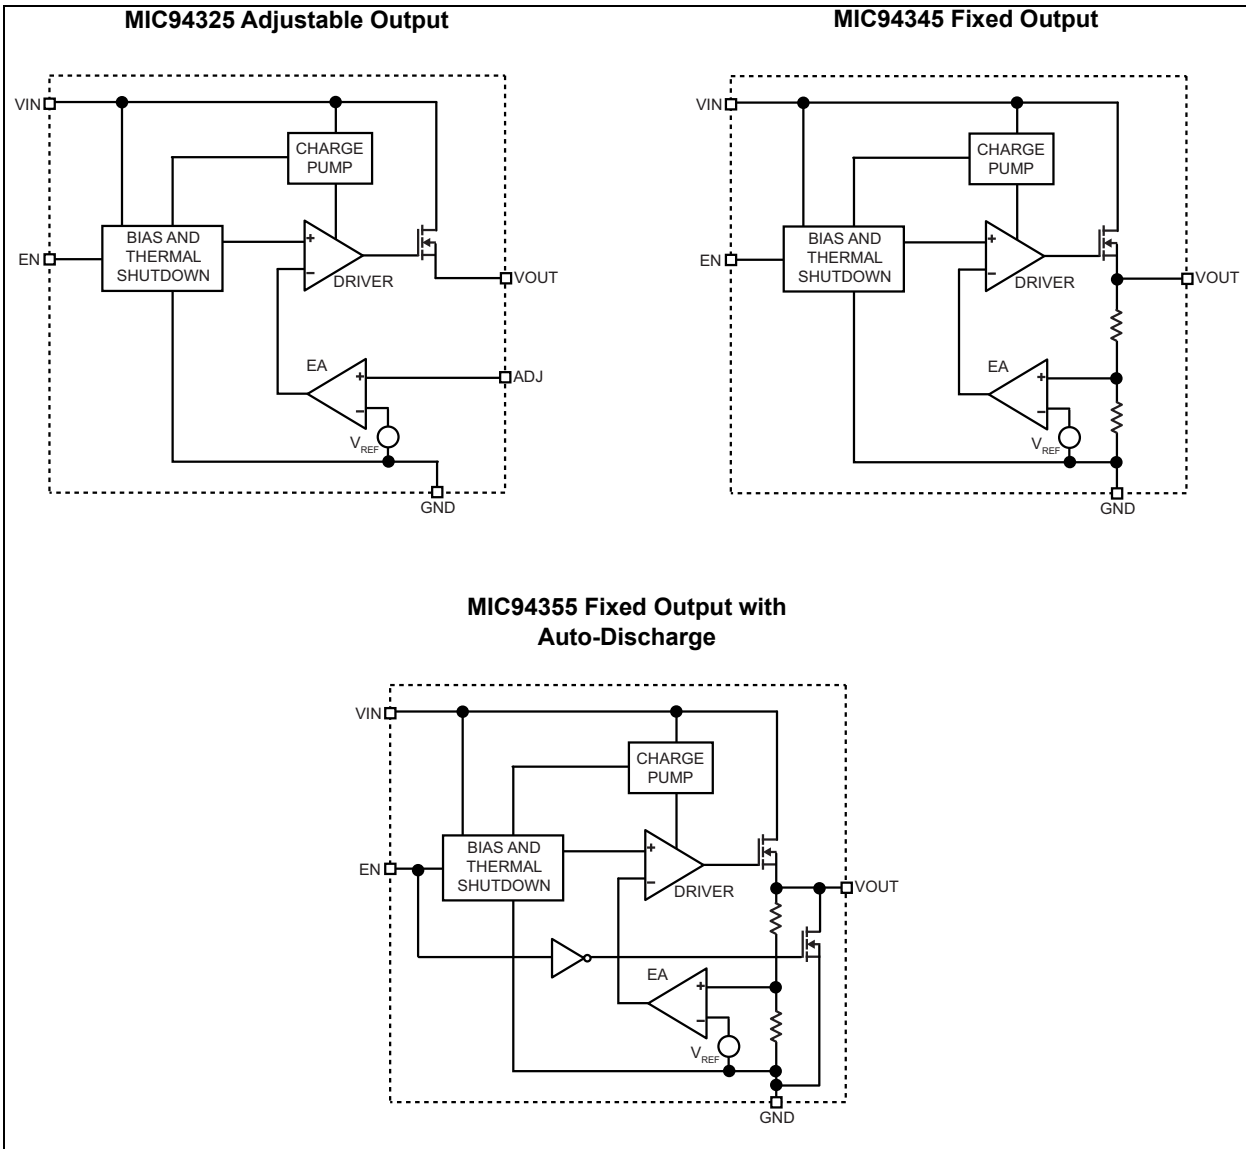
MIC94325 Adjustable Output

VIN
CHARGE PUMP
EN
BIAS AND THERMAL SHUTDOWN
+
−
DRIVER
VOUT
EA
+
−
ADJ
$V_{REF}$
GND

MIC94345 Fixed Output

VIN
CHARGE PUMP
EN
BIAS AND THERMAL SHUTDOWN
+
−
DRIVER
VOUT
EA
+
−
$V_{REF}$
GND

MIC94355 Fixed Output with Auto-Discharge

VIN
CHARGE PUMP
EN
BIAS AND THERMAL SHUTDOWN
+
−
DRIVER
VOUT
EA
+
−
$V_{REF}$
GND